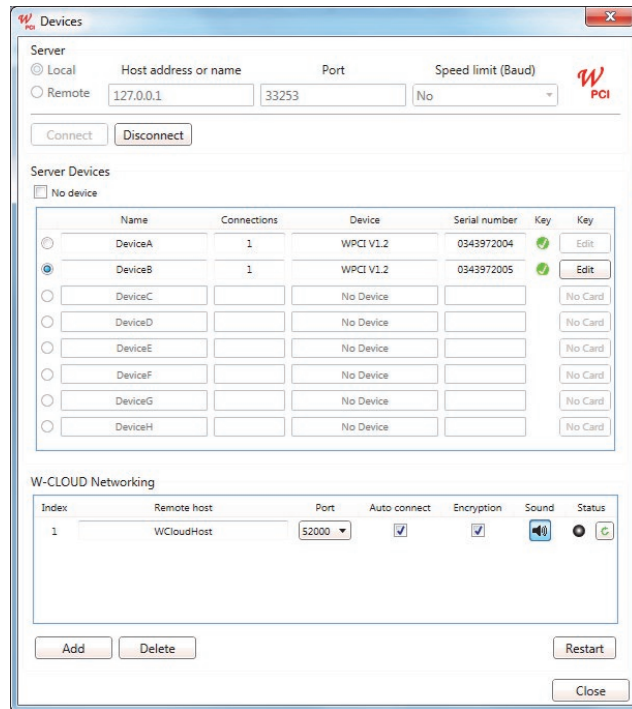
Devices

Server

Local

Remote

Host address or name

127.0.0.1

Port

33253

Speed limit (Baud)

No

W PCI

Connect

Disconnect

Server Devices

No device

| | Name | Connections | Device | Serial number | Key | Key |
|---|---|---|---|---|---|---|
| | DeviceA | 1 | WPCI V1.2 | 0343972004 | | Edit |
| | DeviceB | 1 | WPCI V1.2 | 0343972005 | | Edit |
| | DeviceC | | No Device | | | No Card |
| | DeviceD | | No Device | | | No Card |
| | DeviceE | | No Device | | | No Card |
| | DeviceF | | No Device | | | No Card |
| | DeviceG | | No Device | | | No Card |
| | DeviceH | | No Device | | | No Card |

W-CLOUD Networking

| Index | Remote host | Port | Auto connect | Encryption | Sound | Status |
|---|---|---|---|---|---|---|
| 1 | WCloudHost | 52000 | | | | |

Add

Delete

Restart

Close